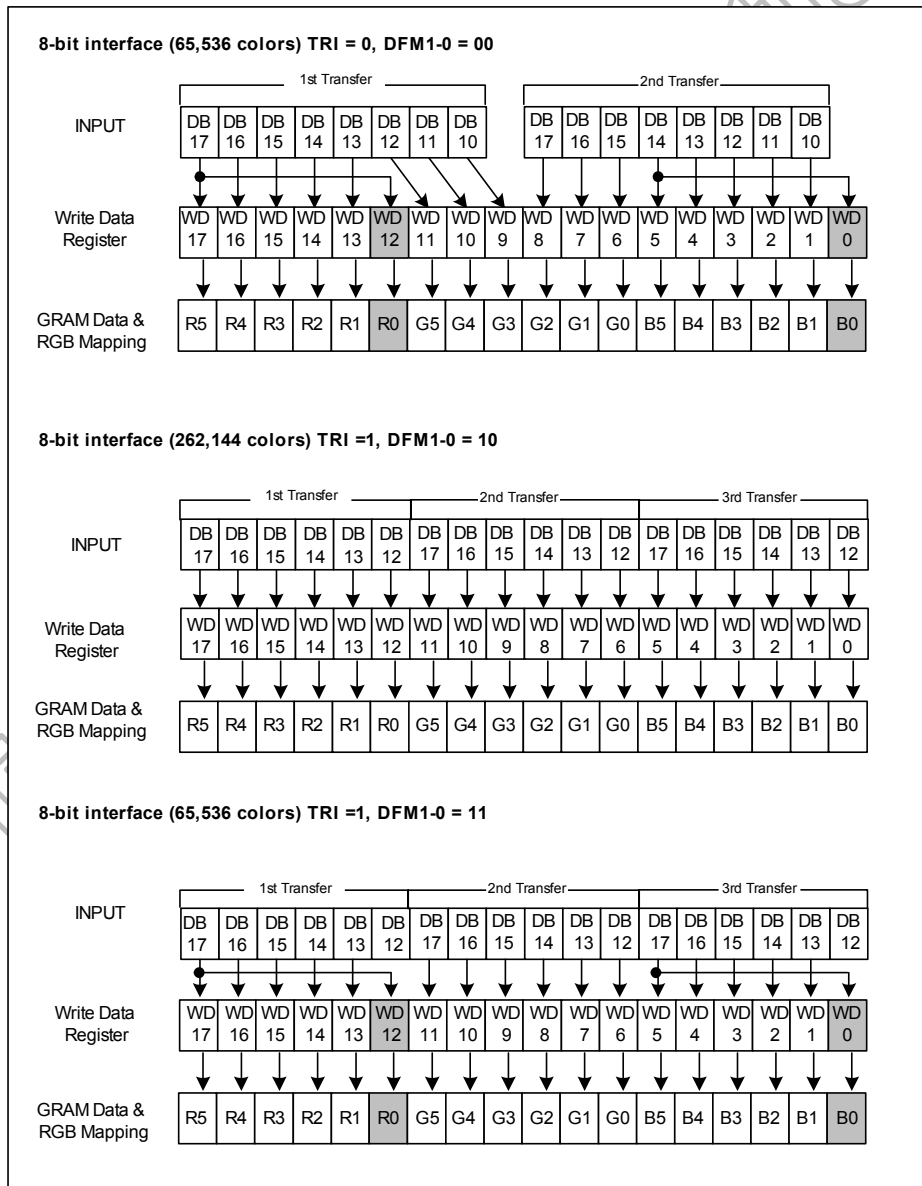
8-bit interface (65,536 colors) TRI = 0, DFM1-0 = 00

1st Transfer

2nd Transfer

INPUT

| DB 17 | DB 16 | DB 15 | DB 14 | DB 13 | DB 12 | DB 11 | DB 10 | | DB 17 | DB 16 | DB 15 | DB 14 | DB 13 | DB 12 | DB 11 | DB 10 |
|---|---|---|---|---|---|---|---|---|---|---|---|---|---|---|---|---|

Write Data Register

| WD 17 | WD 16 | WD 15 | WD 14 | WD 13 | WD 12 | WD 11 | WD 10 | WD 9 | WD 8 | WD 7 | WD 6 | WD 5 | WD 4 | WD 3 | WD 2 | WD 1 | WD 0 |
|---|---|---|---|---|---|---|---|---|---|---|---|---|---|---|---|---|---|

GRAM Data & RGB Mapping

| R5 | R4 | R3 | R2 | R1 | R0 | G5 | G4 | G3 | G2 | G1 | G0 | B5 | B4 | B3 | B2 | B1 | B0 |
|---|---|---|---|---|---|---|---|---|---|---|---|---|---|---|---|---|---|

8-bit interface (262,144 colors) TRI =1, DFM1-0 = 10

1st Transfer

2nd Transfer

3rd Transfer

INPUT

| DB 17 | DB 16 | DB 15 | DB 14 | DB 13 | DB 12 | DB 17 | DB 16 | DB 15 | DB 14 | DB 13 | DB 12 | DB 17 | DB 16 | DB 15 | DB 14 | DB 13 | DB 12 |
|---|---|---|---|---|---|---|---|---|---|---|---|---|---|---|---|---|---|

Write Data Register

| WD 17 | WD 16 | WD 15 | WD 14 | WD 13 | WD 12 | WD 11 | WD 10 | WD 9 | WD 8 | WD 7 | WD 6 | WD 5 | WD 4 | WD 3 | WD 2 | WD 1 | WD 0 |
|---|---|---|---|---|---|---|---|---|---|---|---|---|---|---|---|---|---|

GRAM Data & RGB Mapping

| R5 | R4 | R3 | R2 | R1 | R0 | G5 | G4 | G3 | G2 | G1 | G0 | B5 | B4 | B3 | B2 | B1 | B0 |
|---|---|---|---|---|---|---|---|---|---|---|---|---|---|---|---|---|---|

8-bit interface (65,536 colors) TRI =1, DFM1-0 = 11

1st Transfer

2nd Transfer

3rd Transfer

INPUT

| DB 17 | DB 16 | DB 15 | DB 14 | DB 13 | DB 12 | DB 17 | DB 16 | DB 15 | DB 14 | DB 13 | DB 12 | DB 17 | DB 16 | DB 15 | DB 14 | DB 13 | DB 12 |
|---|---|---|---|---|---|---|---|---|---|---|---|---|---|---|---|---|---|

Write Data Register

| WD 17 | WD 16 | WD 15 | WD 14 | WD 13 | WD 12 | WD 11 | WD 10 | WD 9 | WD 8 | WD 7 | WD 6 | WD 5 | WD 4 | WD 3 | WD 2 | WD 1 | WD 0 |
|---|---|---|---|---|---|---|---|---|---|---|---|---|---|---|---|---|---|

GRAM Data & RGB Mapping

| R5 | R4 | R3 | R2 | R1 | R0 | G5 | G4 | G3 | G2 | G1 | G0 | B5 | B4 | B3 | B2 | B1 | B0 |
|---|---|---|---|---|---|---|---|---|---|---|---|---|---|---|---|---|---|